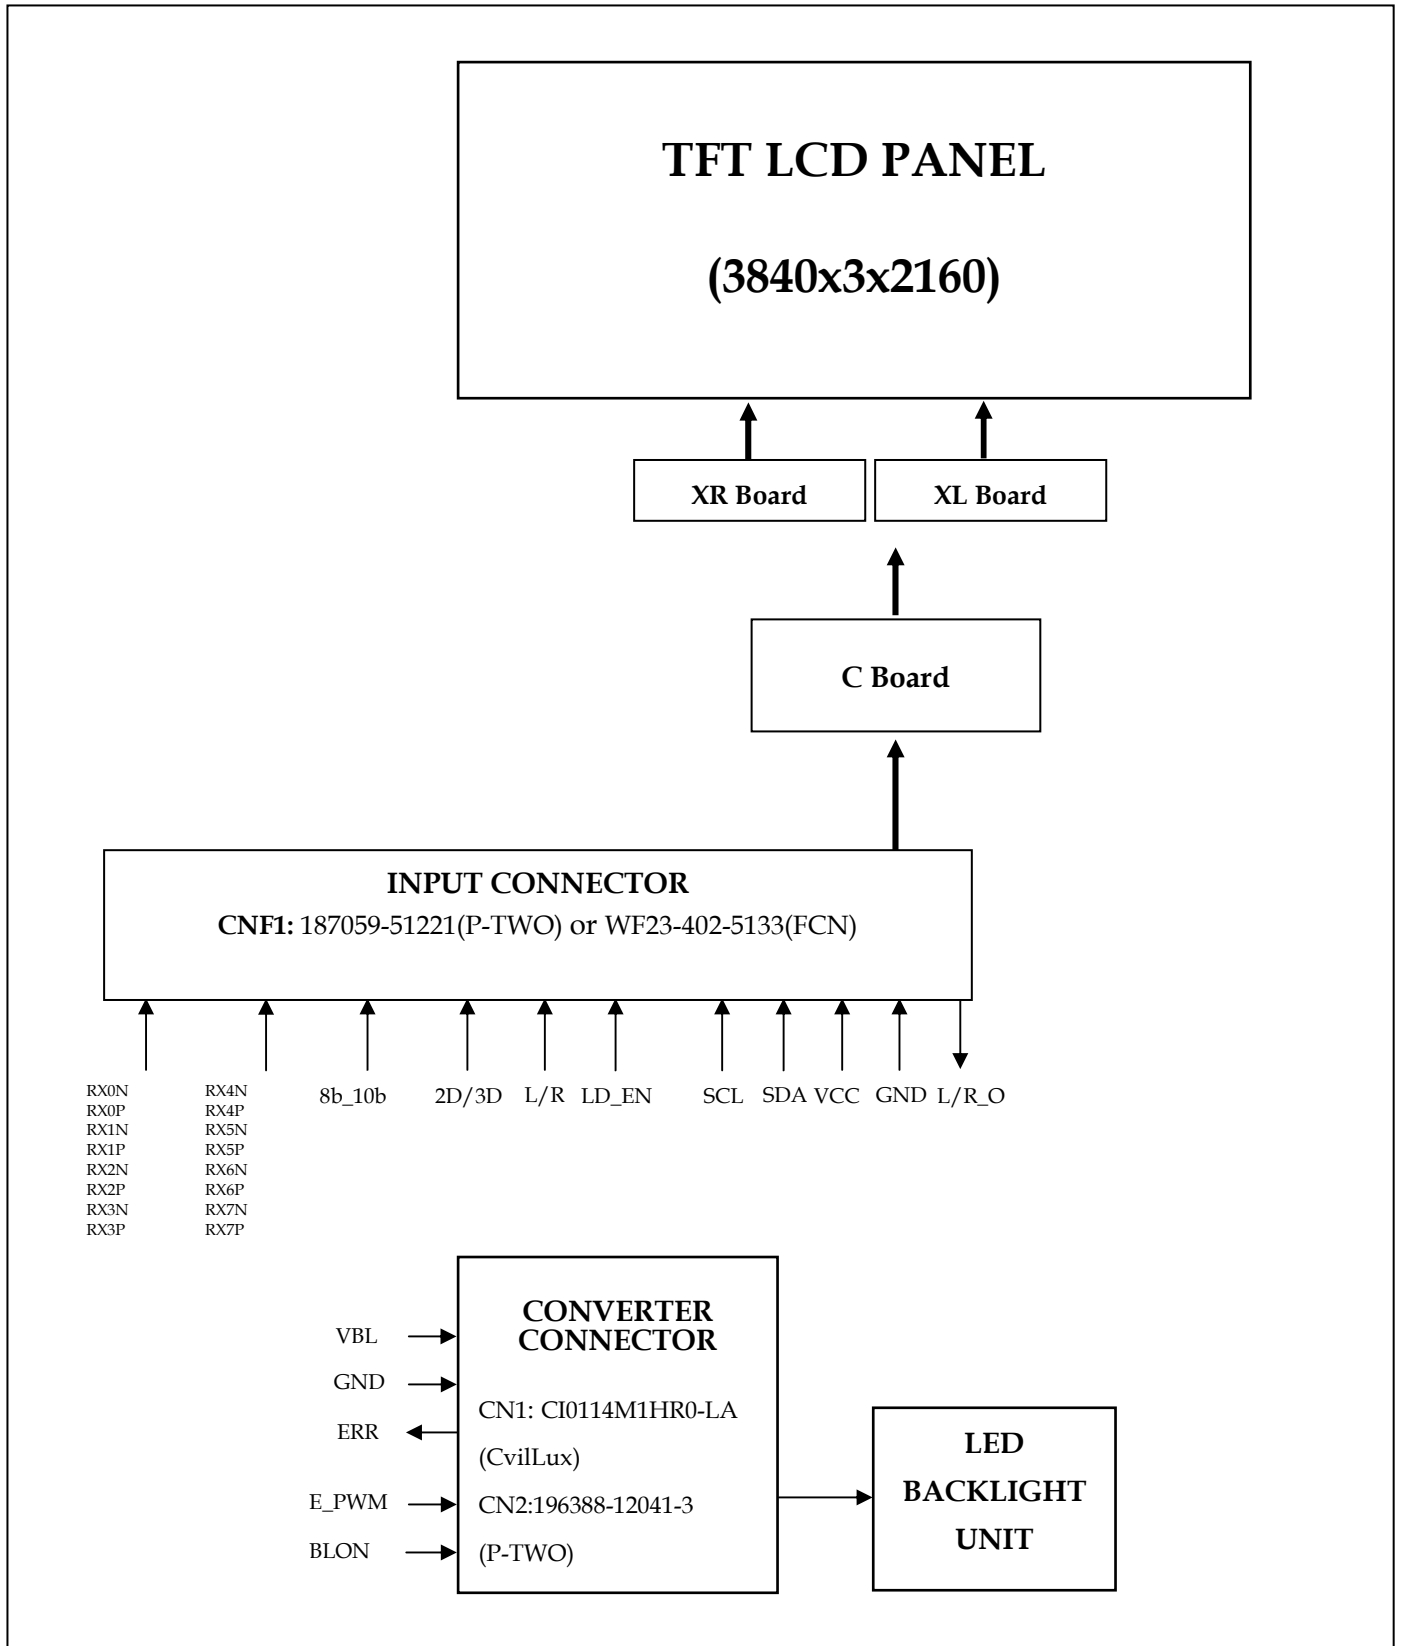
TFT LCD PANEL

(3840x3x2160)

XR Board

XL Board

C Board

INPUT CONNECTOR

CNF1: 187059-51221(P-TWO) or WF23-402-5133(FCN)

RX0N
RX0P
RX1N
RX1P
RX2N
RX2P
RX3N
RX3P

RX4N
RX4P
RX5N
RX5P
RX6N
RX6P
RX7N
RX7P

8b_10b

2D/3D

L/R

LD_EN

SCL

SDA

VCC

GND

L/R_O

VBL

GND

ERR

E_PWM

BLON

CONVERTER CONNECTOR

CN1: CI0114M1HR0-LA

(CvilLux)

CN2:196388-12041-3

(P-TWO)

LED BACKLIGHT UNIT